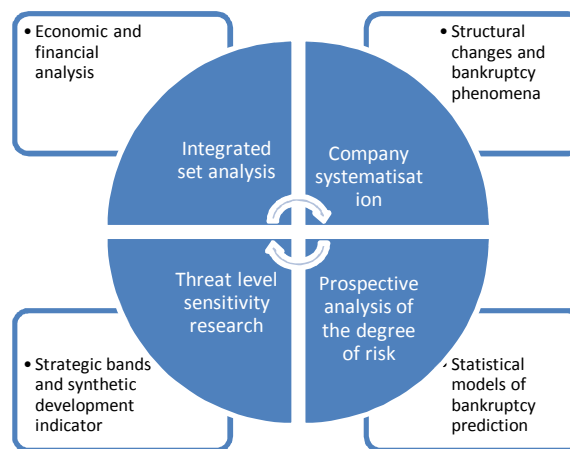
• Economic and financial analysis

• Structural changes and bankruptcy phenomena

Integrated set analysis

Company systematisat ion

Threat level sensitivity research

Prospective analysis of the degree of risk

• Strategic bands and synthetic development indicator

• Statistical models of bankruptcy prediction